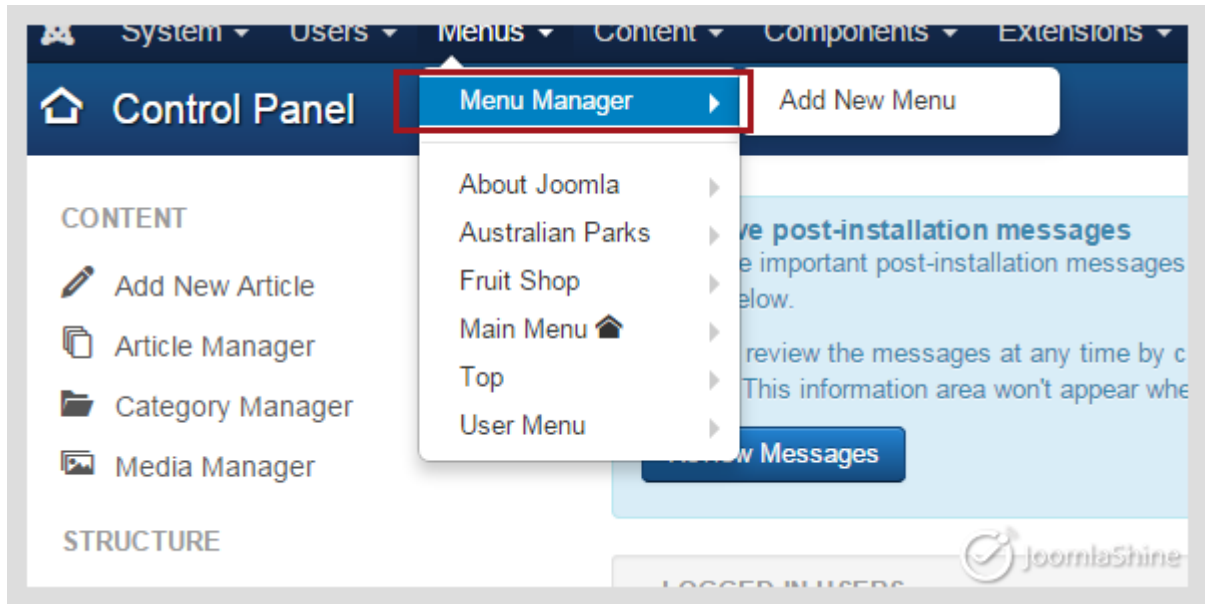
System ▾ Users ▾ Menus ▾ Content ▾ Components ▾ Extensions ▾

Control Panel

Menu Manager

Add New Menu

About Joomla
Australian Parks
Fruit Shop
Main Menu
Top
User Menu

CONTENT

Add New Article
Article Manager
Category Manager
Media Manager

STRUCTURE

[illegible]ve post-installation messages
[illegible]e important post-installation messages
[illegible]elow.

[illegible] review the messages at any time by c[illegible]
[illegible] This information area won't appear whe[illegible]

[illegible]w Messages

JoomlaShine

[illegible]